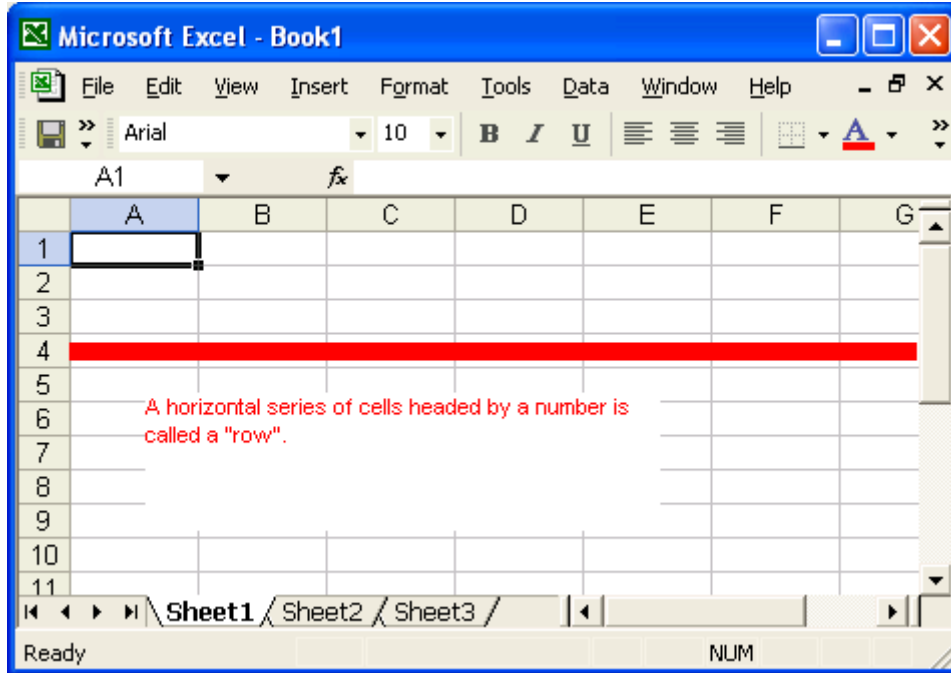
Microsoft Excel - Book1

File Edit View Insert Format Tools Data Window Help

Arial 10 B I U A

A1 fx

| | A | B | C | D | E | F | G |
|---|---|---|---|---|---|---|---|
| 1 | | | | | | | |
| 2 | | | | | | | |
| 3 | | | | | | | |
| 4 | | | | | | | |
| 5 | | | | | | | |
| 6 | | | | | | | |
| 7 | | | | | | | |
| 8 | | | | | | | |
| 9 | | | | | | | |
| 10 | | | | | | | |
| 11 | | | | | | | |

A horizontal series of cells headed by a number is called a "row".

Sheet1 Sheet2 Sheet3

Ready NUM